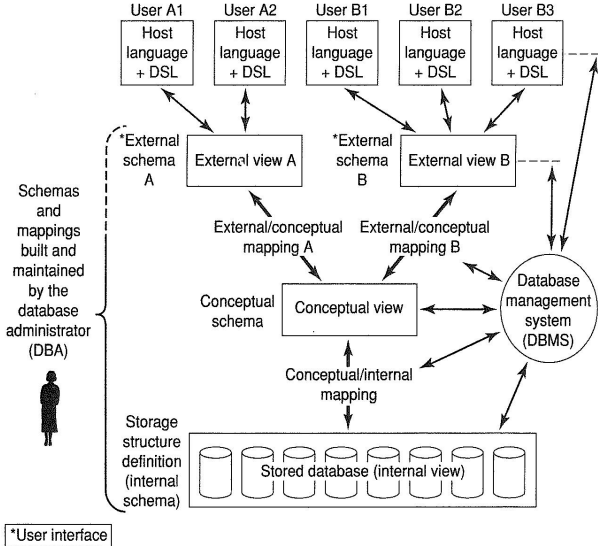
User A1
Host language + DSL

User A2
Host language + DSL

User B1
Host language + DSL

User B2
Host language + DSL

User B3
Host language + DSL

*External schema A

External view A

*External schema B

External view B

Schemas and mappings built and maintained by the database administrator (DBA)

External/conceptual mapping A

External/conceptual mapping B

Conceptual schema

Conceptual view

Database management system (DBMS)

Conceptual/internal mapping

Storage structure definition (internal schema)

Stored database (internal view)

*User interface